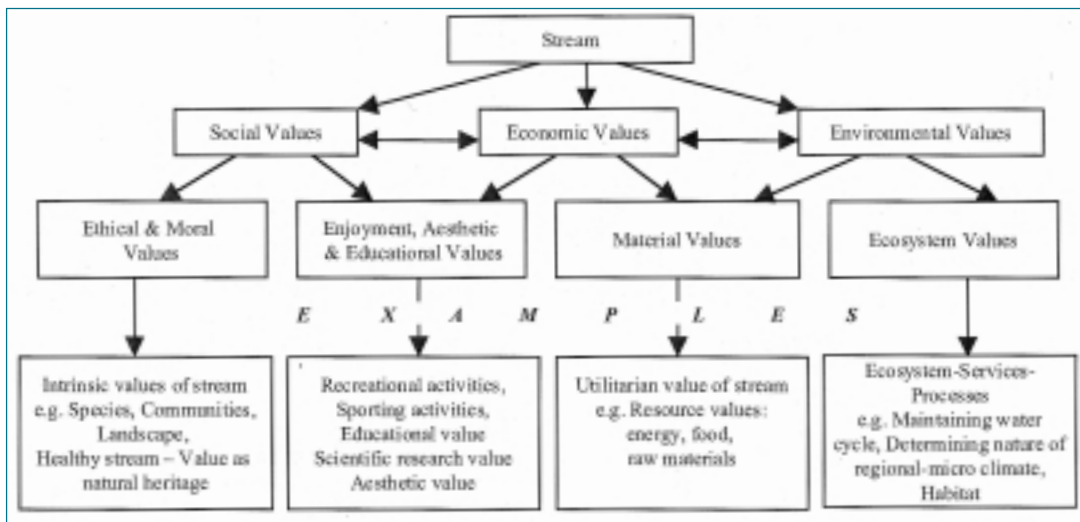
Stream

Social Values

Economic Values

Environmental Values

Ethical & Moral Values

Enjoyment, Aesthetic & Educational Values

Material Values

Ecosystem Values

E X A M P L E S

Intrinsic values of stream e.g. Species, Communities, Landscape, Healthy stream – Value as natural heritage

Recreational activities, Sporting activities, Educational value Scientific research value Aesthetic value

Utilitarian value of stream e.g. Resource values: energy, food, raw materials

Ecosystem-Services-Processes e.g. Maintaining water cycle, Determining nature of regional-micro climate, Habitat